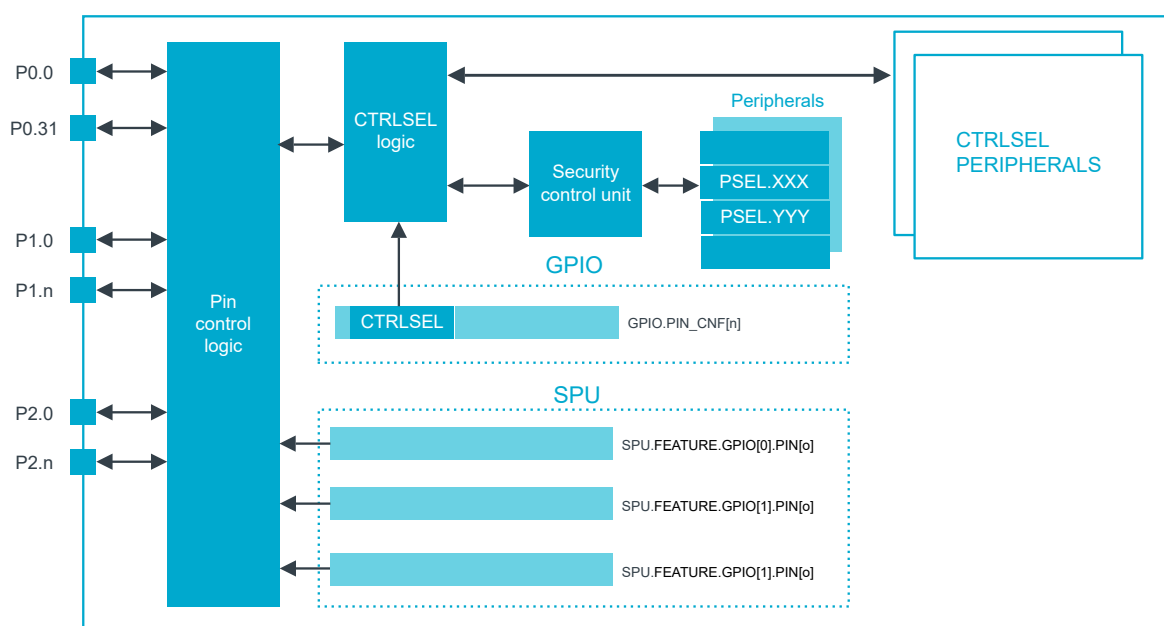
P0.0

P0.31

P1.0

P1.n

P2.0

P2.n

Pin control logic

CTRLSEL logic

Security control unit

Peripherals

PSEL.XXX

PSEL.YYY

CTRLSEL PERIPHERALS

GPIO

CTRLSEL

GPIO.PIN_CNF[n]

SPU

SPU.FEATURE.GPIO[0].PIN[o]

SPU.FEATURE.GPIO[1].PIN[o]

SPU.FEATURE.GPIO[1].PIN[o]